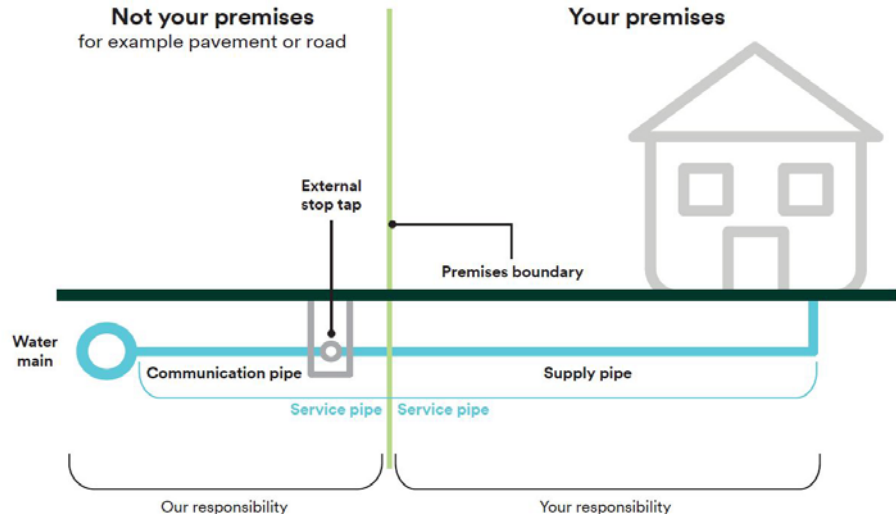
Not your premises
for example pavement or road

Your premises

External stop tap

Premises boundary

Water main

Communication pipe

Supply pipe

Service pipe

Service pipe

Our responsibility

Your responsibility